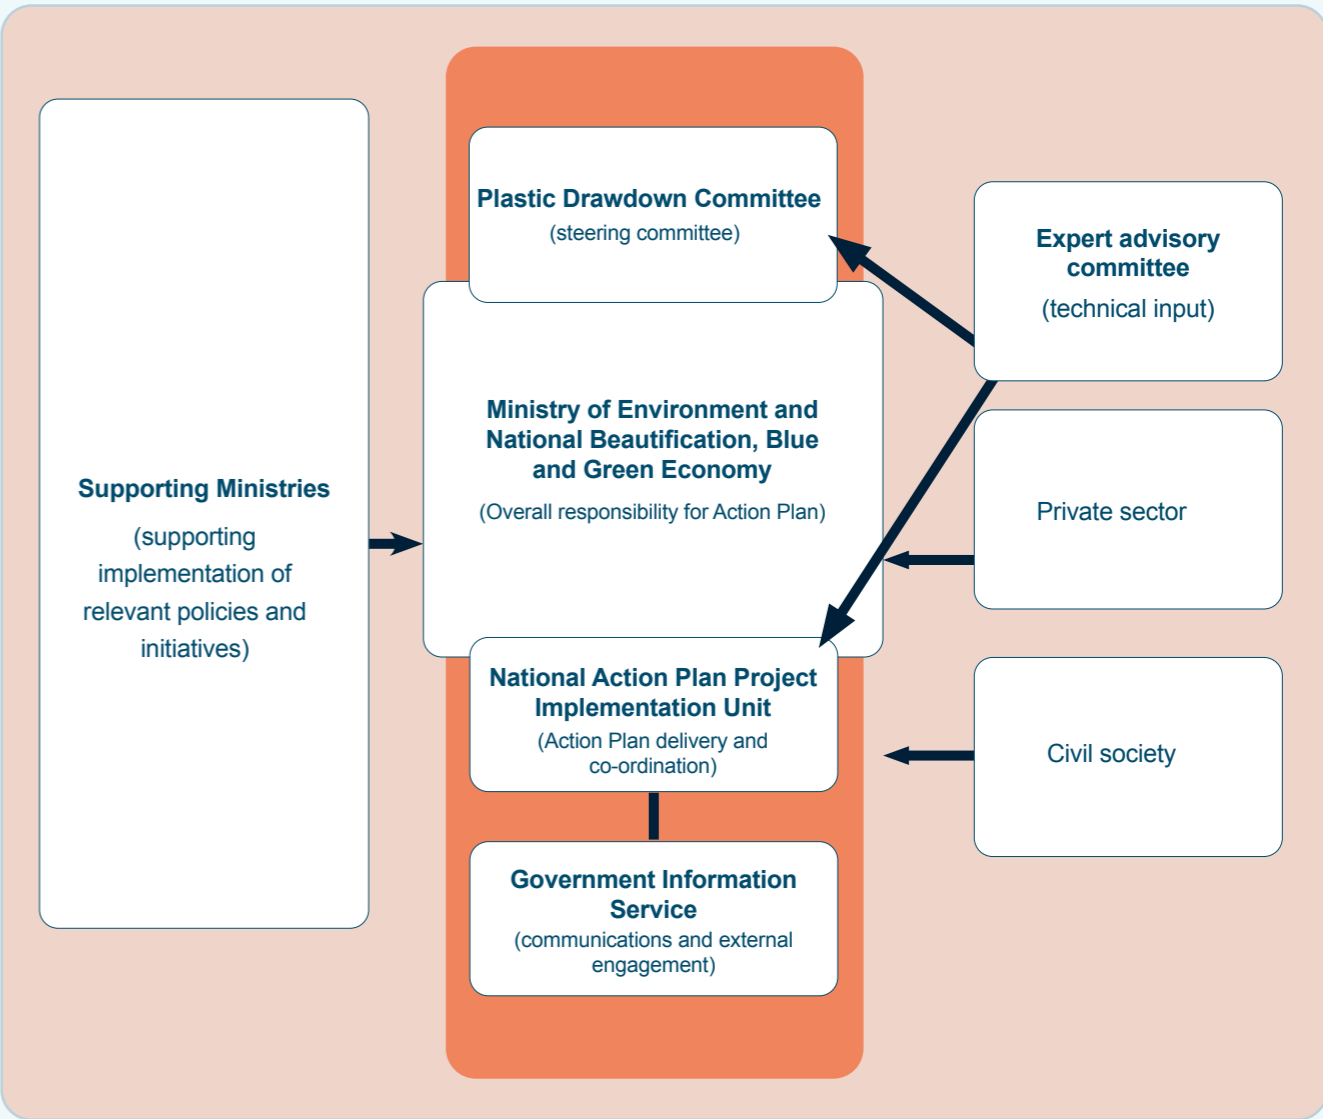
Supporting Ministries

(supporting implementation of relevant policies and initiatives)

Plastic Drawdown Committee

(steering committee)

Ministry of Environment and National Beautification, Blue and Green Economy

(Overall responsibility for Action Plan)

National Action Plan Project Implementation Unit

(Action Plan delivery and co-ordination)

Government Information Service

(communications and external engagement)

Expert advisory committee

(technical input)

Private sector

Civil society